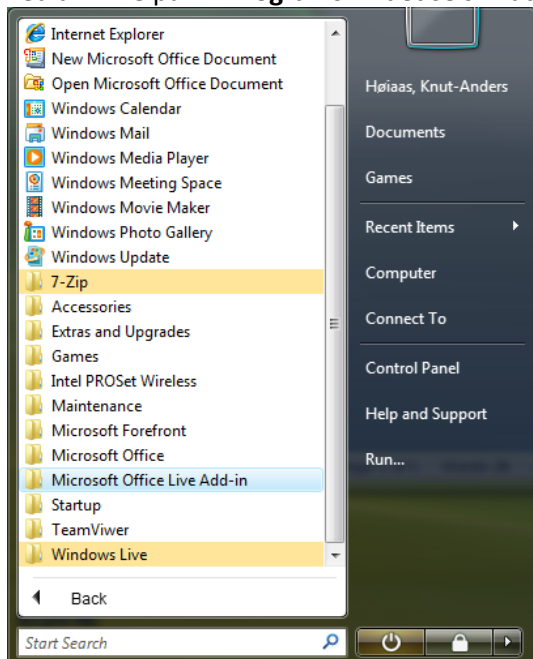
Internet Explorer
New Microsoft Office Document
Open Microsoft Office Document
Windows Calendar
Windows Mail
Windows Media Player
Windows Meeting Space
Windows Movie Maker
Windows Photo Gallery
Windows Update
7-Zip
Accessories
Extras and Upgrades
Games
Intel PROSet Wireless
Maintenance
Microsoft Forefront
Microsoft Office
Microsoft Office Live Add-in
Startup
TeamViwer
Windows Live

Back

Start Search

Høiaas, Knut-Anders
Documents
Games
Recent Items
Computer
Connect To
Control Panel
Help and Support
Run...